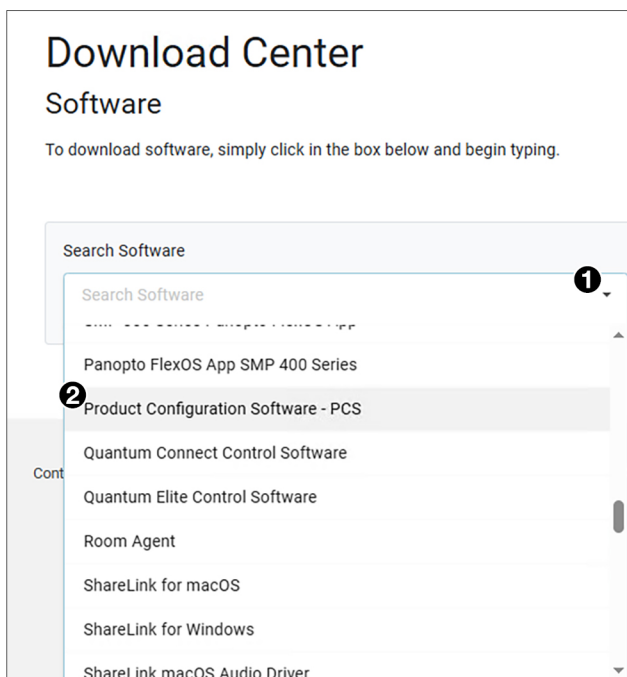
Download Center

Software

To download software, simply click in the box below and begin typing.

Search Software

Search Software

1

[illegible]

Panopto FlexOS App SMP 400 Series

2

Product Configuration Software - PCS

Cont

Quantum Connect Control Software

Quantum Elite Control Software

Room Agent

ShareLink for macOS

ShareLink for Windows

ShareLink macOS Audio Driver